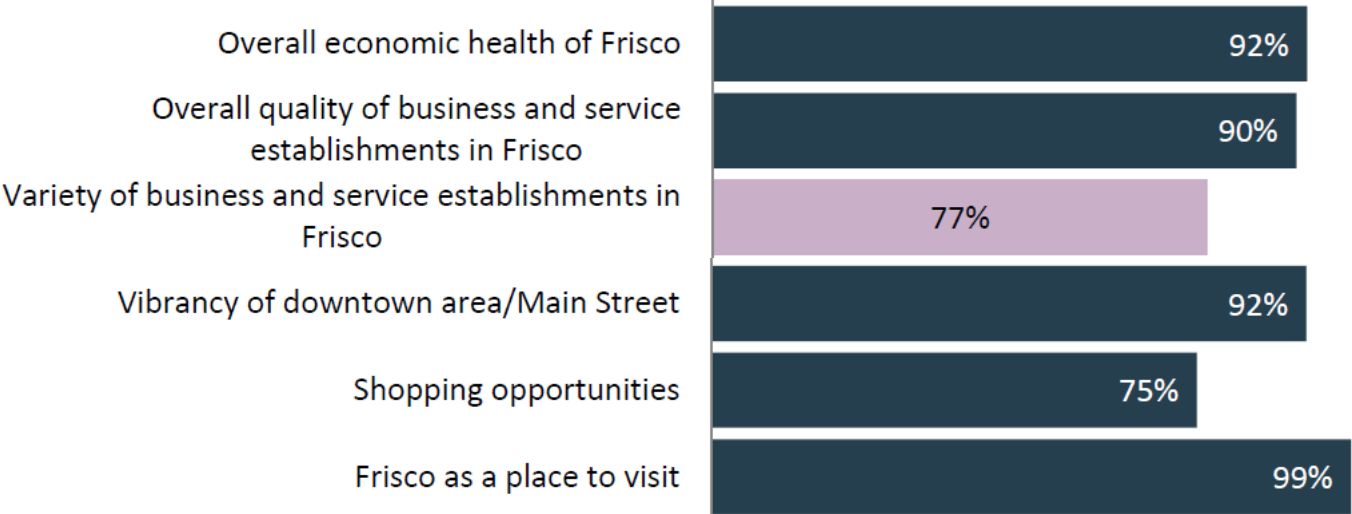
| | |
|---|---|
| Overall economic health of Frisco | 92% |
| Overall quality of business and service establishments in Frisco | 90% |
| Variety of business and service establishments in Frisco | 77% |
| Vibrancy of downtown area/Main Street | 92% |
| Shopping opportunities | 75% |
| Frisco as a place to visit | 99% |